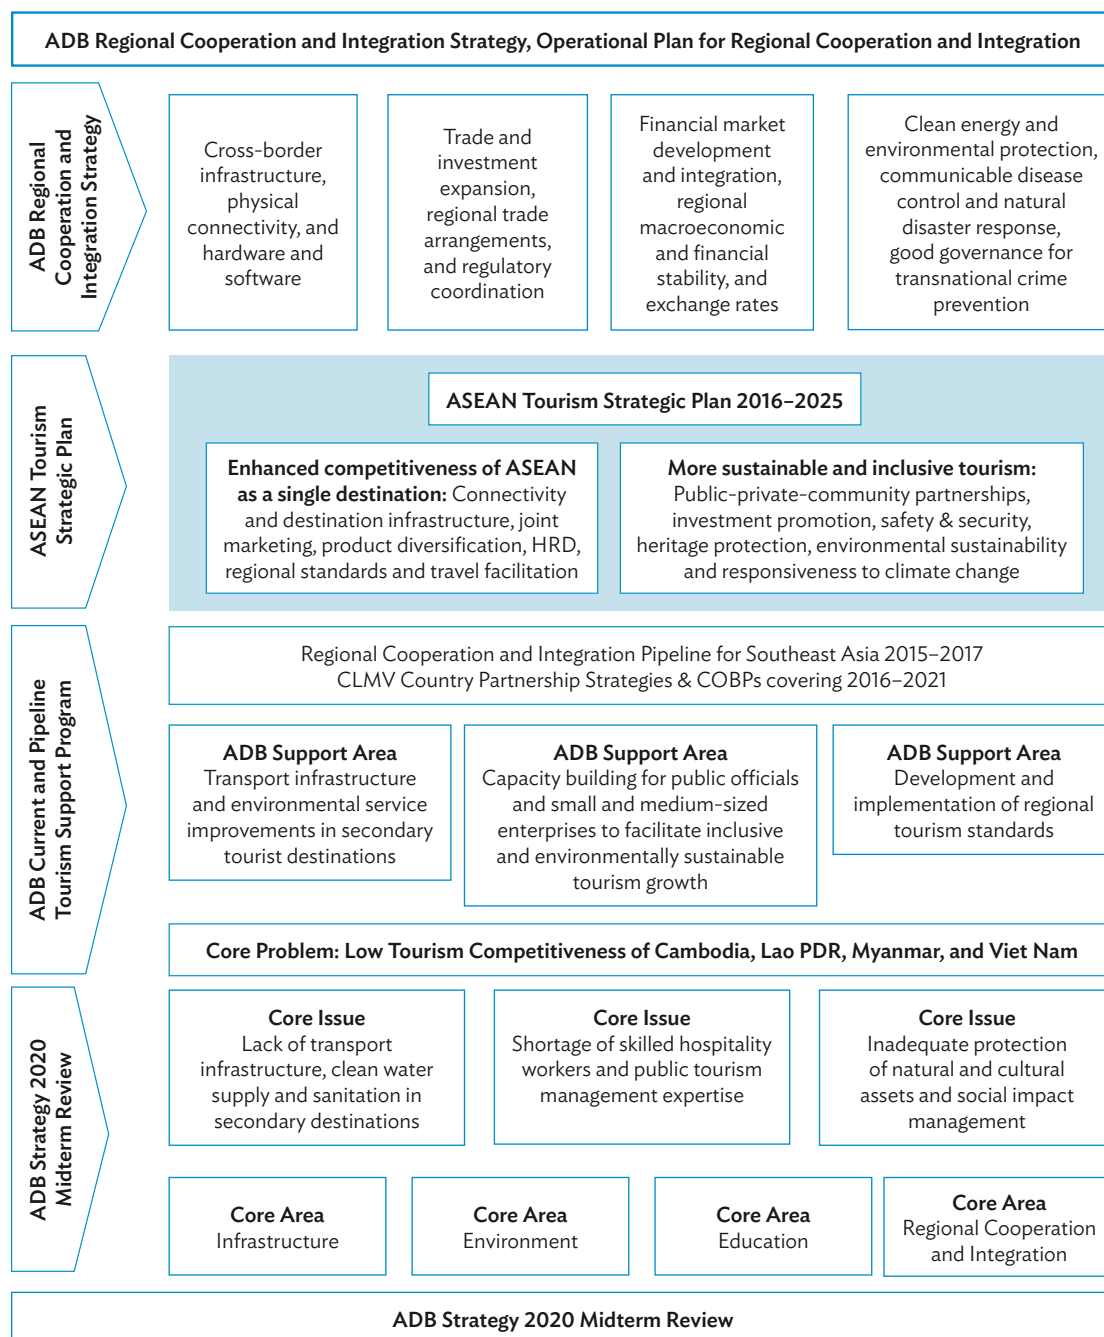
ADB Regional Cooperation and Integration Strategy, Operational Plan for Regional Cooperation and Integration

ADB Regional Cooperation and Integration Strategy

Cross-border infrastructure, physical connectivity, and hardware and software

Trade and investment expansion, regional trade arrangements, and regulatory coordination

Financial market development and integration, regional macroeconomic and financial stability, and exchange rates

Clean energy and environmental protection, communicable disease control and natural disaster response, good governance for transnational crime prevention

ASEAN Tourism Strategic Plan

ASEAN Tourism Strategic Plan 2016–2025

**Enhanced competitiveness of ASEAN as a single destination:** Connectivity and destination infrastructure, joint marketing, product diversification, HRD, regional standards and travel facilitation

**More sustainable and inclusive tourism:** Public-private-community partnerships, investment promotion, safety & security, heritage protection, environmental sustainability and responsiveness to climate change

ADB Current and Pipeline Tourism Support Program

Regional Cooperation and Integration Pipeline for Southeast Asia 2015–2017
CLMV Country Partnership Strategies & COBPs covering 2016–2021

ADB Support Area
Transport infrastructure and environmental service improvements in secondary tourist destinations

ADB Support Area
Capacity building for public officials and small and medium-sized enterprises to facilitate inclusive and environmentally sustainable tourism growth

ADB Support Area
Development and implementation of regional tourism standards

Core Problem: Low Tourism Competitiveness of Cambodia, Lao PDR, Myanmar, and Viet Nam

ADB Strategy 2020 Midterm Review

Core Issue
Lack of transport infrastructure, clean water supply and sanitation in secondary destinations

Core Issue
Shortage of skilled hospitality workers and public tourism management expertise

Core Issue
Inadequate protection of natural and cultural assets and social impact management

Core Area
Infrastructure

Core Area
Environment

Core Area
Education

Core Area
Regional Cooperation and Integration

ADB Strategy 2020 Midterm Review